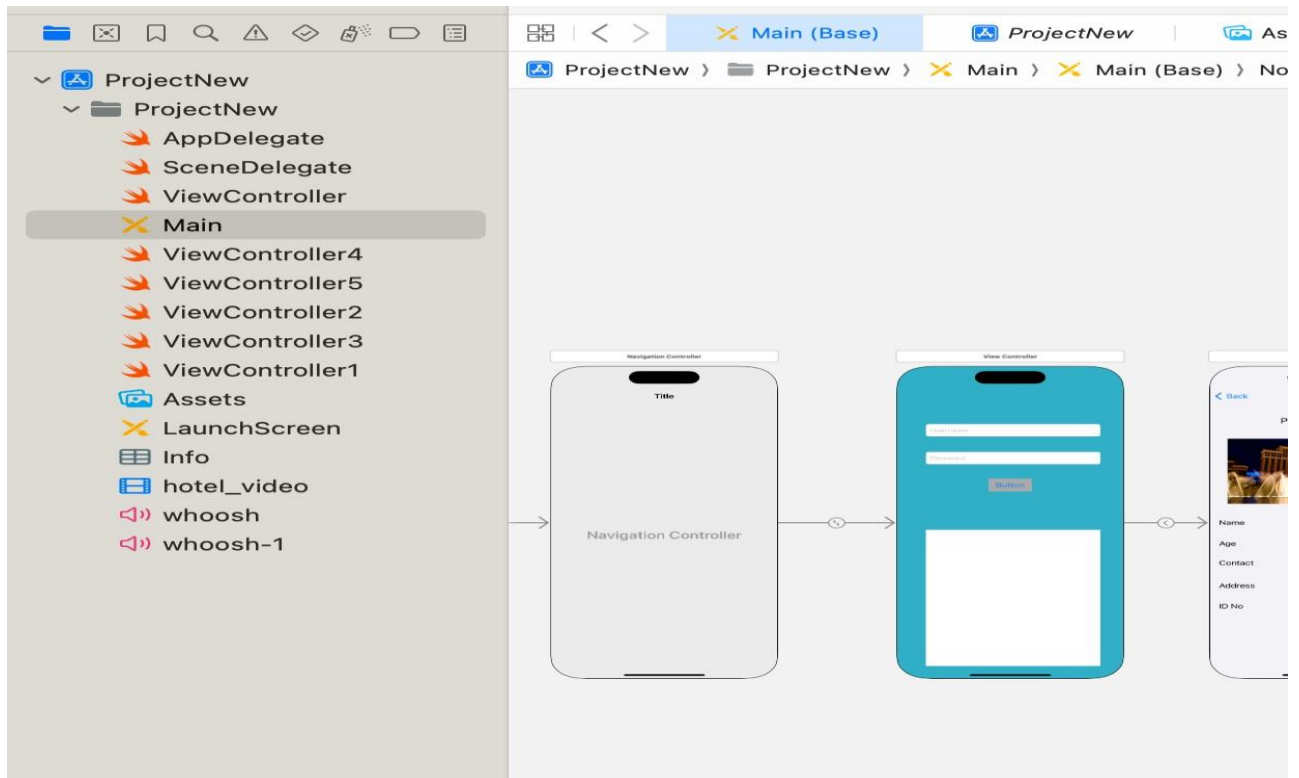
Main (Base)
ProjectNew
As

ProjectNew 〉 ProjectNew 〉 Main 〉 Main (Base) 〉 No

ProjectNew
ProjectNew
AppDelegate
SceneDelegate
ViewController
Main
ViewController4
ViewController5
ViewController2
ViewController3
ViewController1
Assets
LaunchScreen
Info
hotel_video
whoosh
whoosh-1

Navigation Controller
Title
Navigation Controller

View Controller
Username
Password
Button

Back
P
Name
Age
Contact
Address
ID No